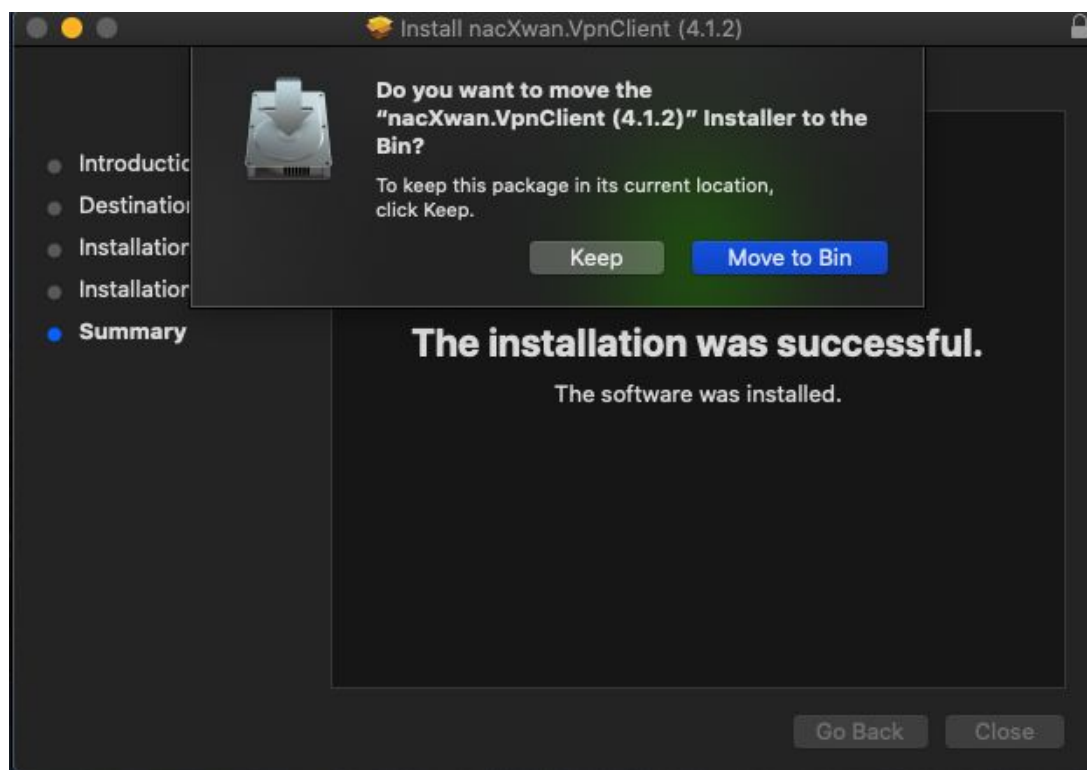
Install nacXwan.VpnClient (4.1.2)

Do you want to move the "nacXwan.VpnClient (4.1.2)" Installer to the Bin?

To keep this package in its current location, click Keep.

Keep

Move to Bin

Introductic
Destinatio
Installatior
Installatior
Summary

The installation was successful.

The software was installed.

Go Back

Close